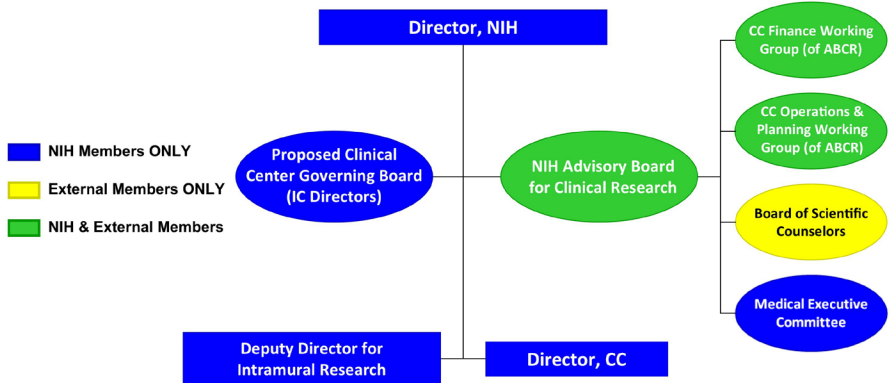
Director, NIH

NIH Members ONLY

External Members ONLY

NIH & External Members

Proposed Clinical Center Governing Board (IC Directors)

NIH Advisory Board for Clinical Research

CC Finance Working Group (of ABCR)

CC Operations & Planning Working Group (of ABCR)

Board of Scientific Counselors

Medical Executive Committee

Deputy Director for Intramural Research

Director, CC